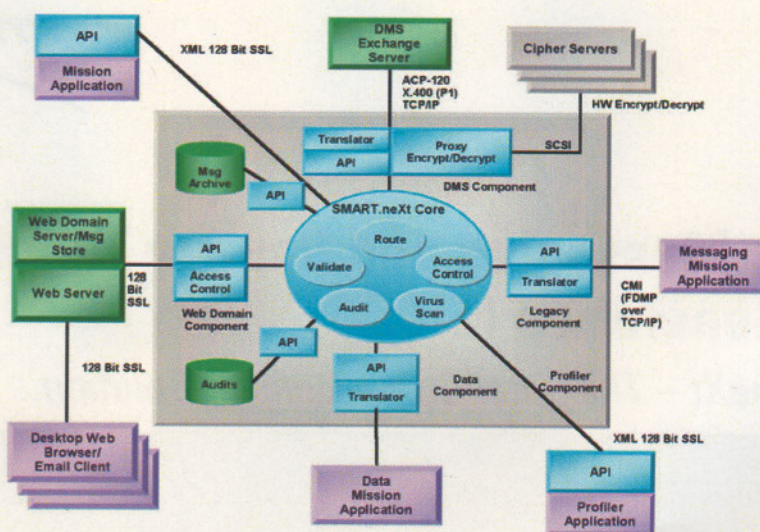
API

Mission Application

XML 128 Bit SSL

DMS Exchange Server

ACP-120 X.400 (P1) TCP/IP

Cipher Servers

HW Encrypt/Decrypt

Translator

API

Proxy Encrypt/Decrypt

SCSI

DMS Component

Msg Archive

API

SMART.neXt Core

Route

Validate

Access Control

Audit

Virus Scan

Web Domain Server/Msg Store

Web Server

128 Bit SSL

API

Access Control

Web Domain Component

API

Translator

Legacy Component

Messaging Mission Application

CMI (FDMP over TCP/IP)

128 Bit SSL

API

Audits

API

Translator

Data Component

Profiler Component

XML 128 Bit SSL

Desktop Web Browser/ Email Client

Data Mission Application

API

Profiler Application